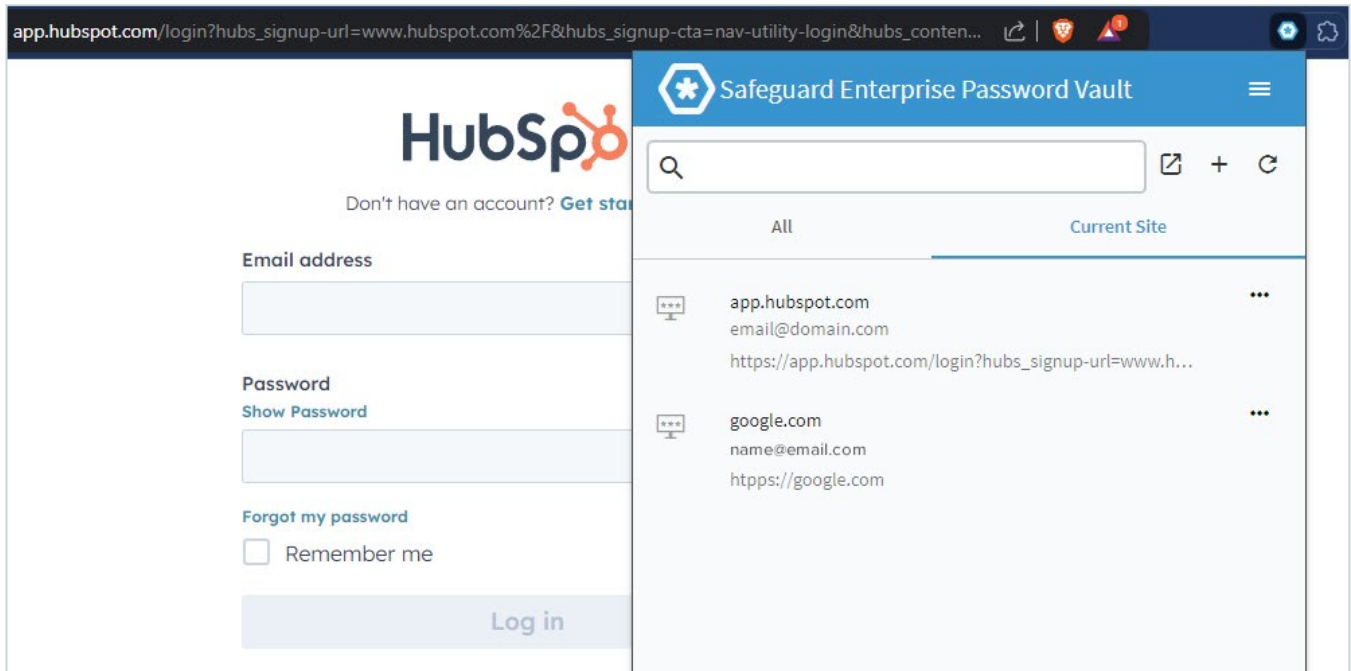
app.hubspot.com/login?hubs_signup-url=www.hubspot.com%2F&hubs_signup-cta=nav-utility-login&hubs_conten...

1

HubSp

Don't have an account? Get star

Email address

Password
Show Password

Forgot my password

Remember me

Log in

Safeguard Enterprise Password Vault

All

Current Site

app.hubspot.com
email@domain.com
https://app.hubspot.com/login?hubs_signup-url=www.h...

google.com
name@email.com
htpps://google.com